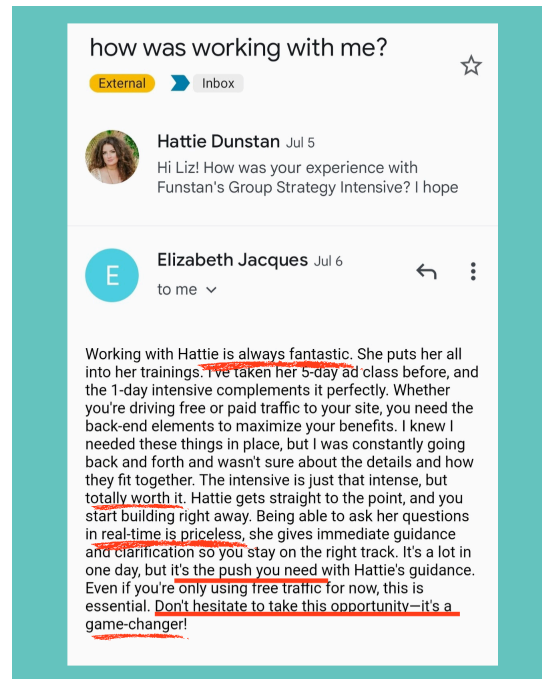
how was working with me?

External

Inbox

Hattie Dunstan Jul 5

Hi Liz! How was your experience with Funstan's Group Strategy Intensive? I hope

E

Elizabeth Jacques Jul 6

to me

Working with Hattie is always fantastic. She puts her all into her trainings. I've taken her 5-day ad class before, and the 1-day intensive complements it perfectly. Whether you're driving free or paid traffic to your site, you need the back-end elements to maximize your benefits. I knew I needed these things in place, but I was constantly going back and forth and wasn't sure about the details and how they fit together. The intensive is just that intense, but totally worth it. Hattie gets straight to the point, and you start building right away. Being able to ask her questions in real-time is priceless, she gives immediate guidance and clarification so you stay on the right track. It's a lot in one day, but it's the push you need with Hattie's guidance. Even if you're only using free traffic for now, this is essential. Don't hesitate to take this opportunity—it's a game-changer!